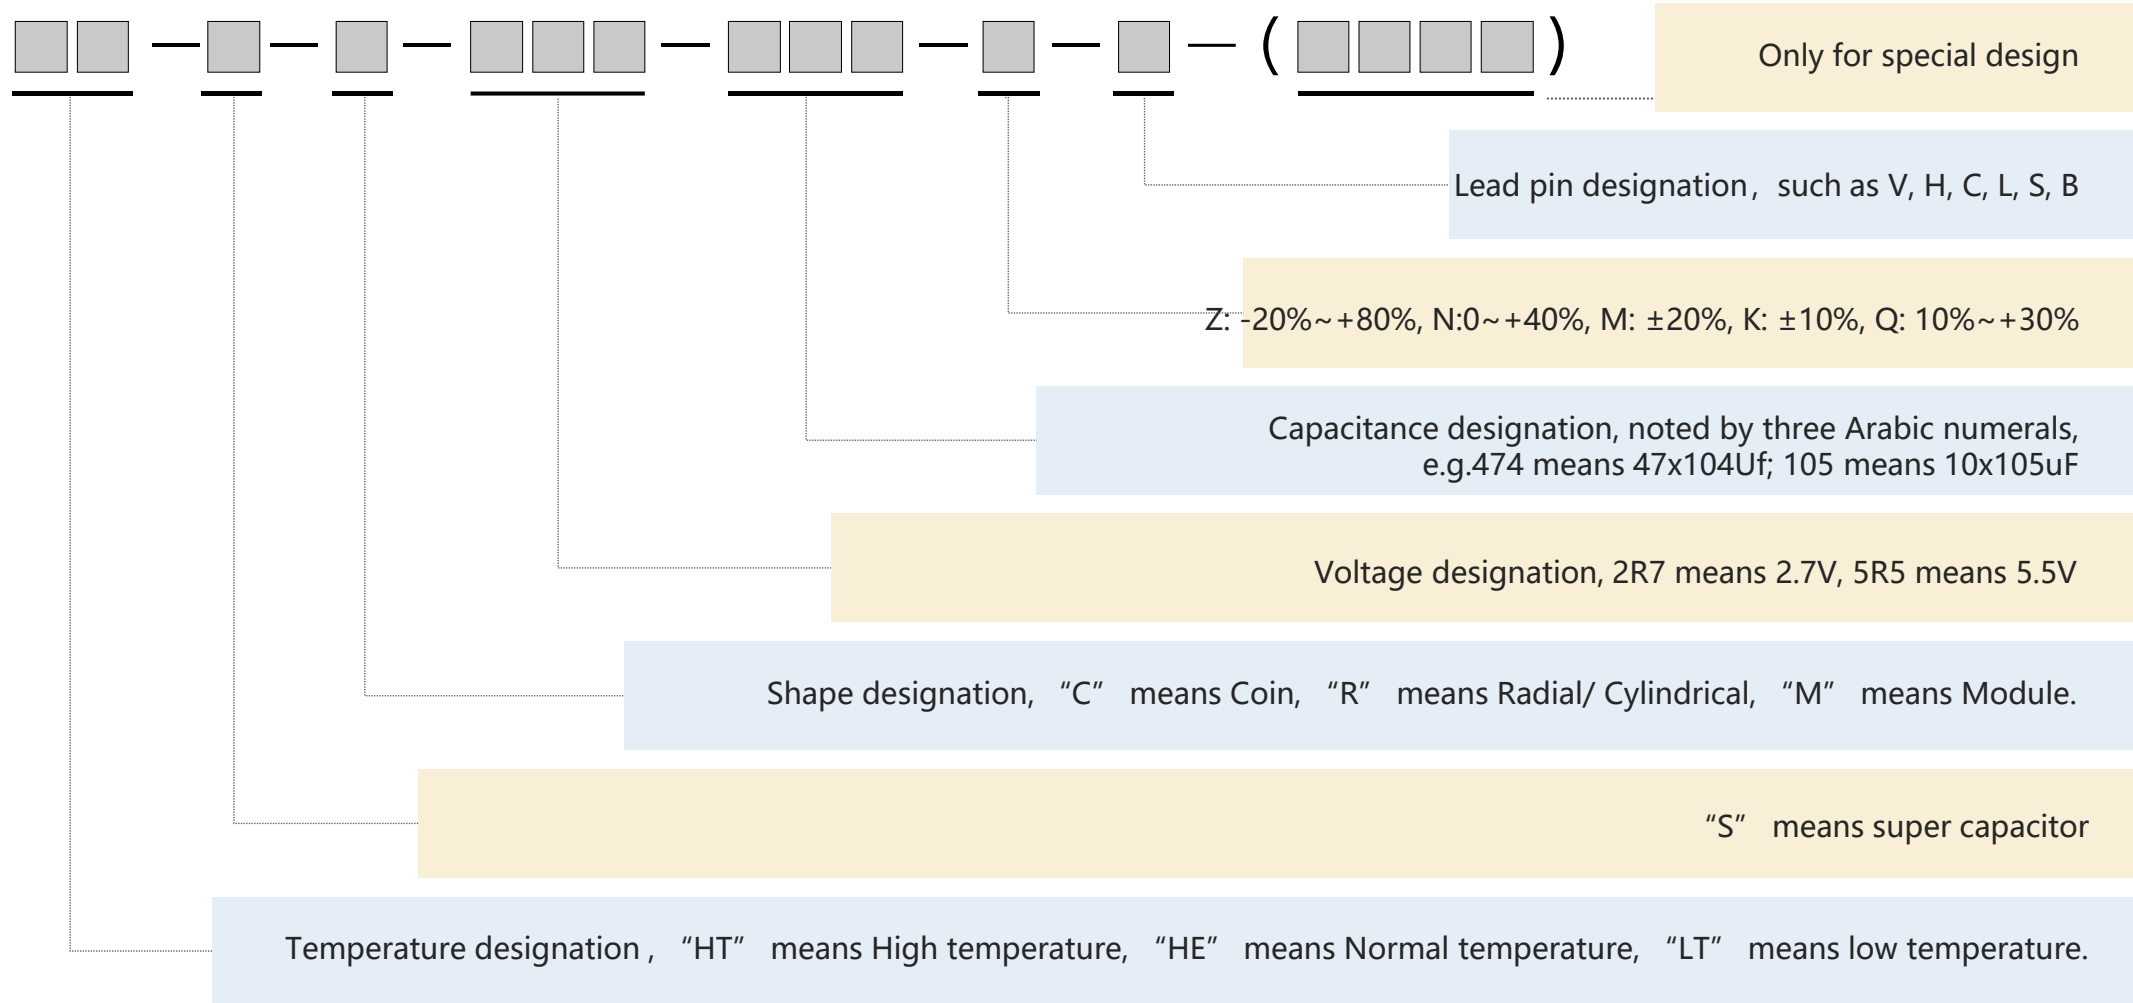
— — — — — — ( )

Only for special design

Lead pin designation， such as V, H, C, L, S, B

Z: -20%~+80%, N:0~+40%, M: ±20%, K: ±10%, Q: 10%~+30%

Capacitance designation, noted by three Arabic numerals, e.g.474 means 47x104Uf; 105 means 10x105uF

Voltage designation, 2R7 means 2.7V, 5R5 means 5.5V

Shape designation, “C” means Coin, “R” means Radial/ Cylindrical, “M” means Module.

“S” means super capacitor

Temperature designation， “HT” means High temperature, “HE” means Normal temperature, “LT” means low temperature.